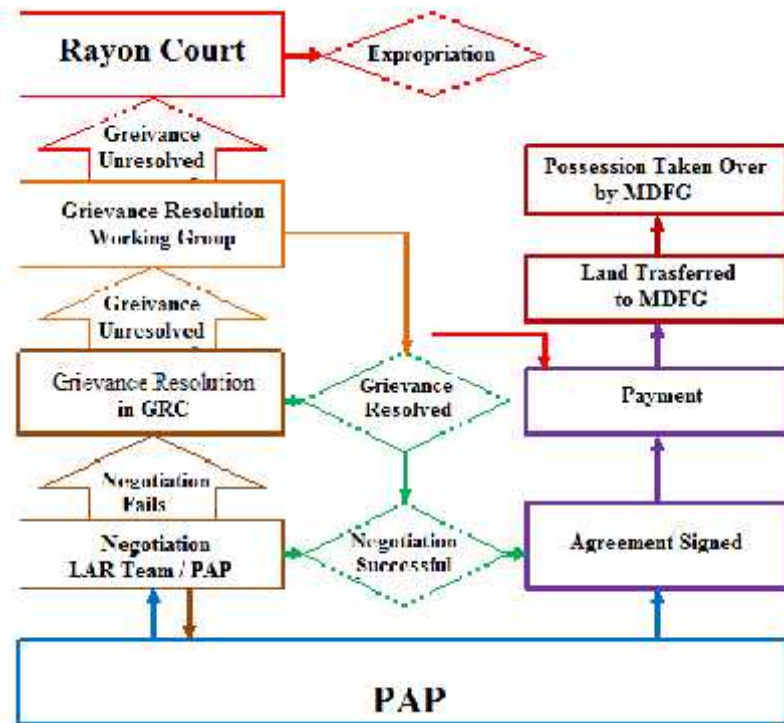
Rayon Court

Expropriation

Greivance Unresolved

Possession Taken Over by MDFC

Grievance Resolution Working Group

Land Trasferred to MDFC

Greivance Unresolved

Grievance Resolution in GRC

Grievance Resolved

Payment

Negotiation Fails

Negotiation LAR Team / PAP

Negotiation Successful

Agreement Signed

PAP